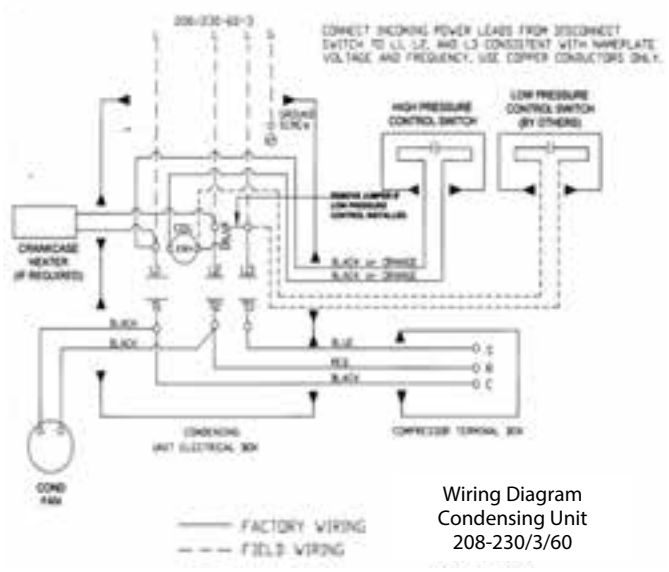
208/230-60-3

CONNECT INCOMING POWER LEADS FROM DISCONNECT SWITCH TO L1, L2, AND L3 CONSISTENT WITH NAMEPLATE VOLTAGE AND FREQUENCY. USE COPPER CONDUCTORS ONLY.

L1 L2 L3

GROUND SCREW

HIGH PRESSURE CONTROL SWITCH

LOW PRESSURE CONTROL SWITCH (BY OTHERS)

REMOVE JUMPER IF LOW PRESSURE CONTROL INSTALLED

CRANKCASE HEATER (IF REQUIRED)

COIL

BLACK or ORANGE

BLACK or ORANGE

L1 L2 L3

T1 T2 T3

BLACK

BLACK

BLUE

RED

BLACK

S

R

C

CONDENSING UNIT ELECTRICAL BOX

COMPRESSOR TERMINAL BOX

COND FAN

FACTORY WIRING

FIELD WIRING

Wiring Diagram
Condensing Unit
208-230/3/60